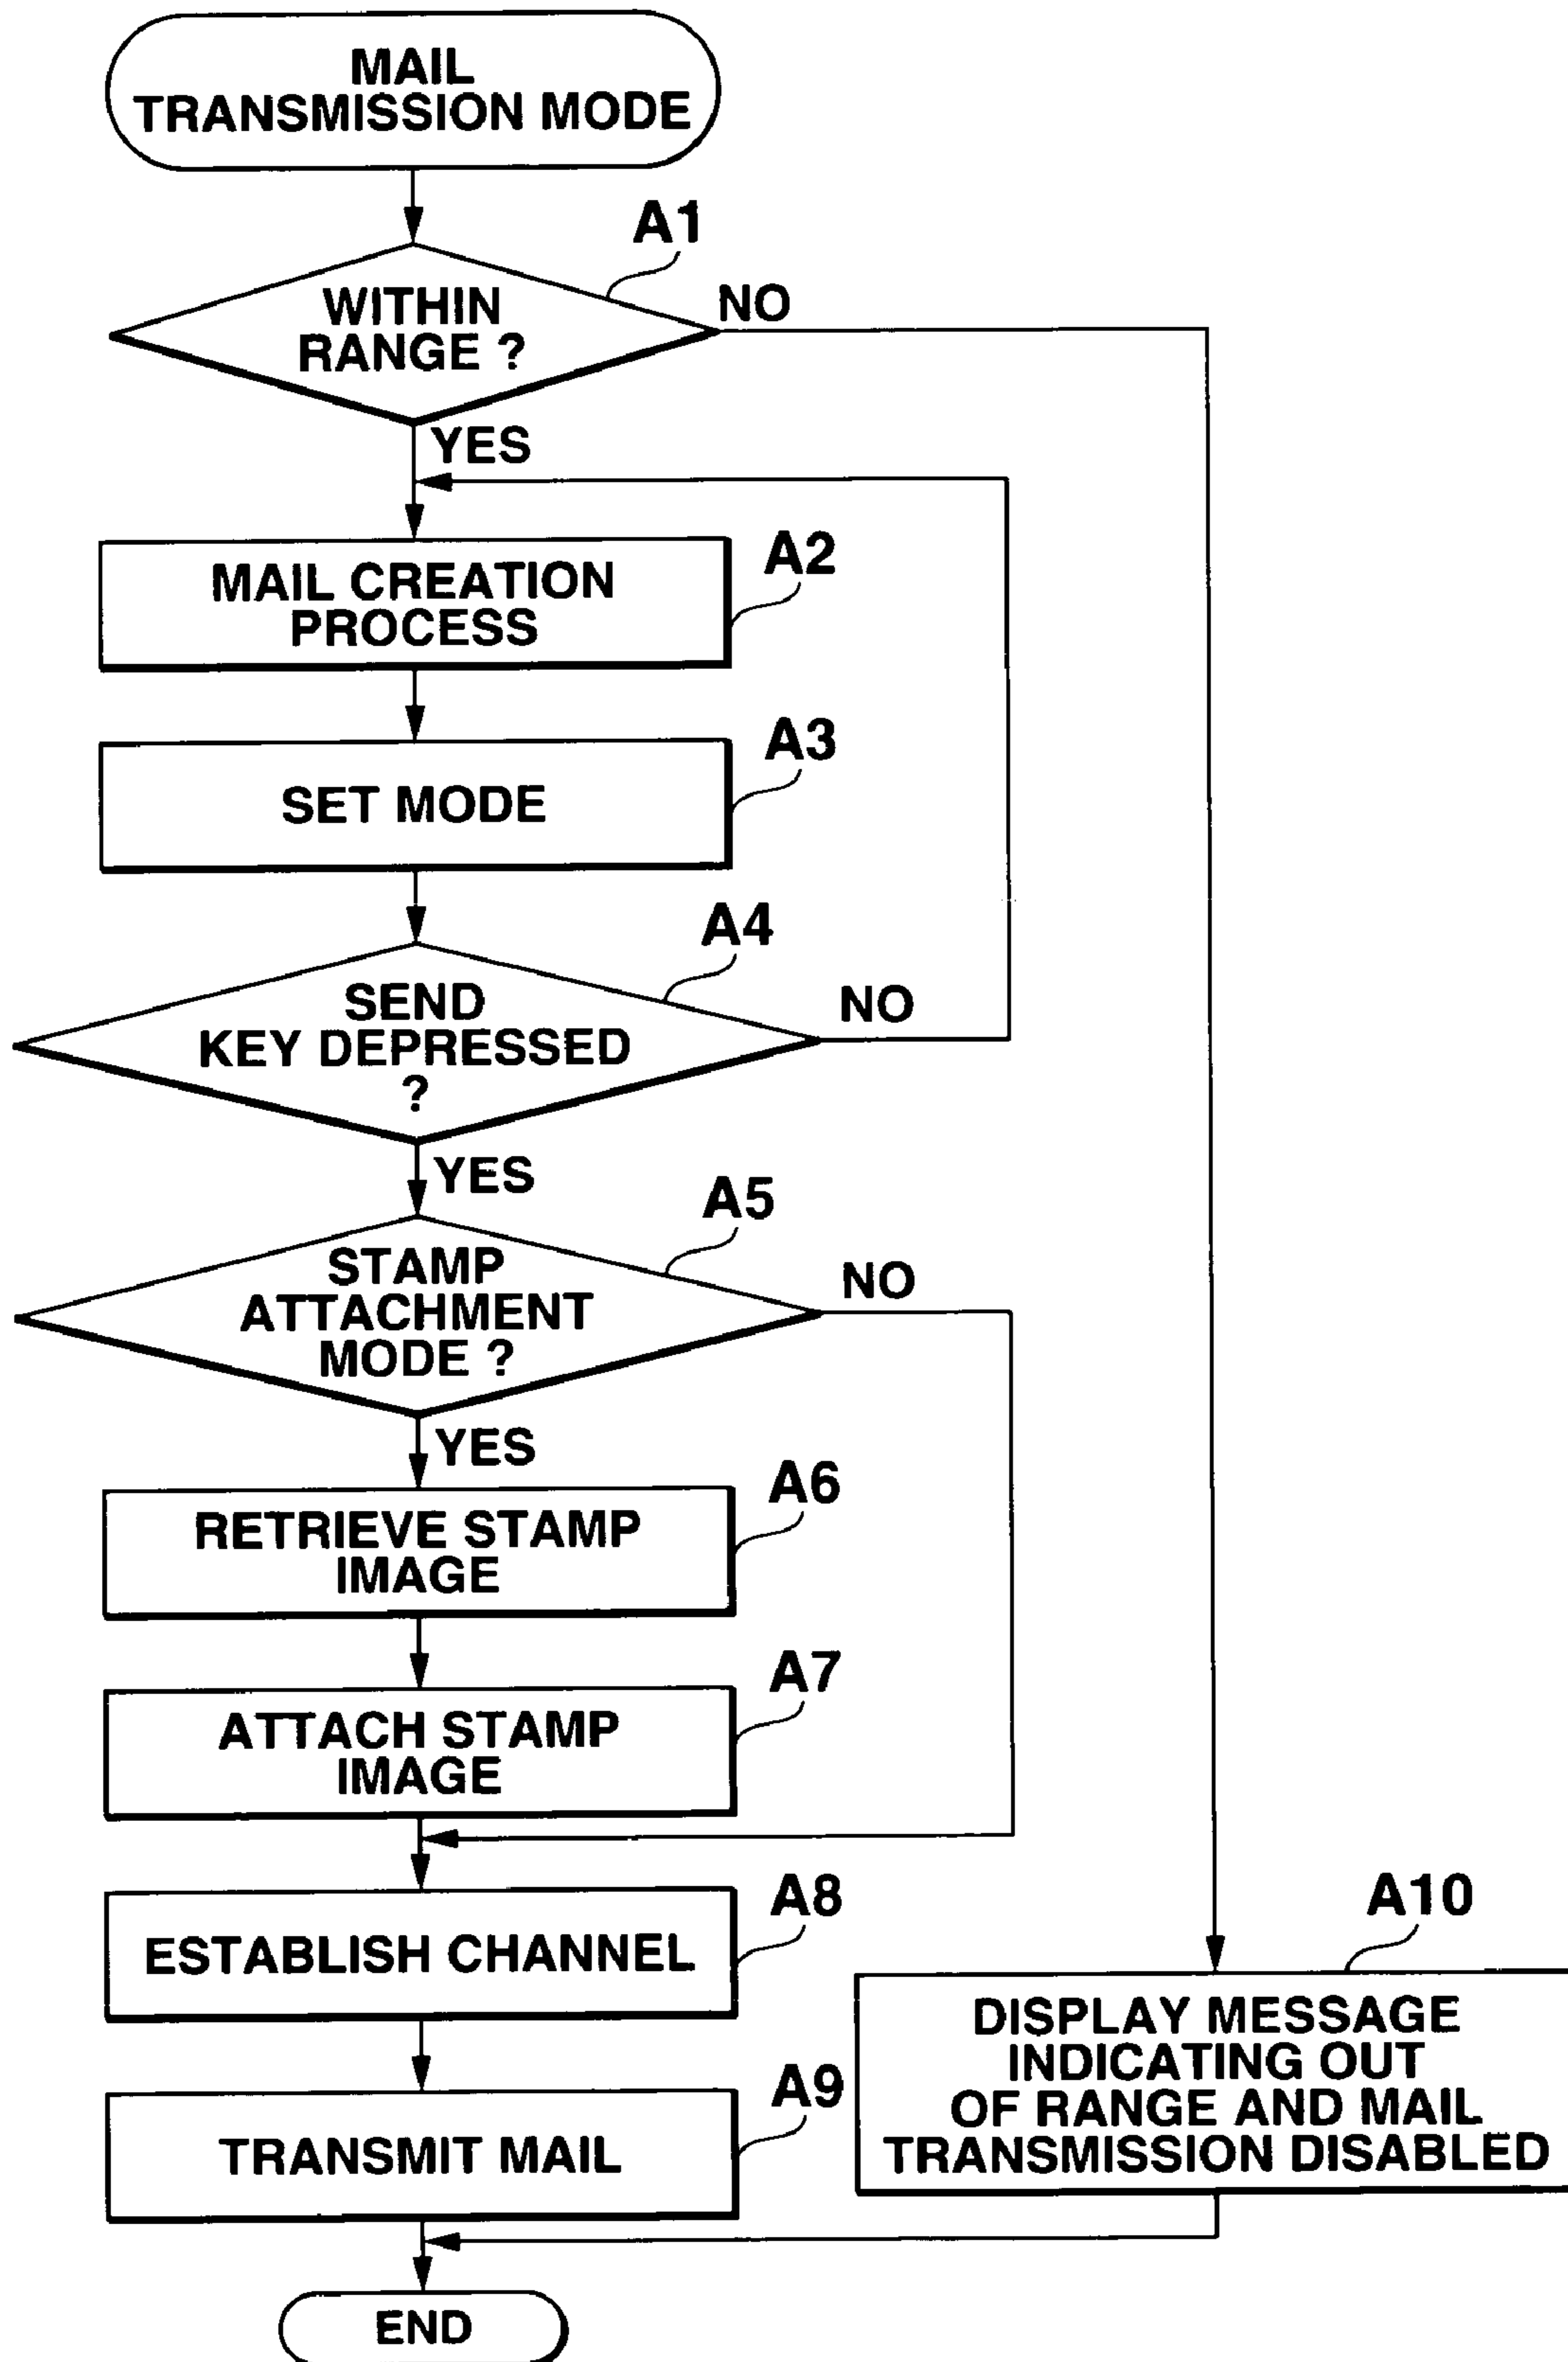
MAIL TRANSMISSION MODE

A1

WITHIN RANGE ?

NO

YES

MAIL CREATION PROCESS

A2

SET MODE

A3

A4

SEND KEY DEPRESSED ?

NO

YES

A5

STAMP ATTACHMENT MODE ?

NO

YES

RETRIEVE STAMP IMAGE

A6

ATTACH STAMP IMAGE

A7

ESTABLISH CHANNEL

A8

A10

DISPLAY MESSAGE INDICATING OUT OF RANGE AND MAIL TRANSMISSION DISABLED

TRANSMIT MAIL

A9

END